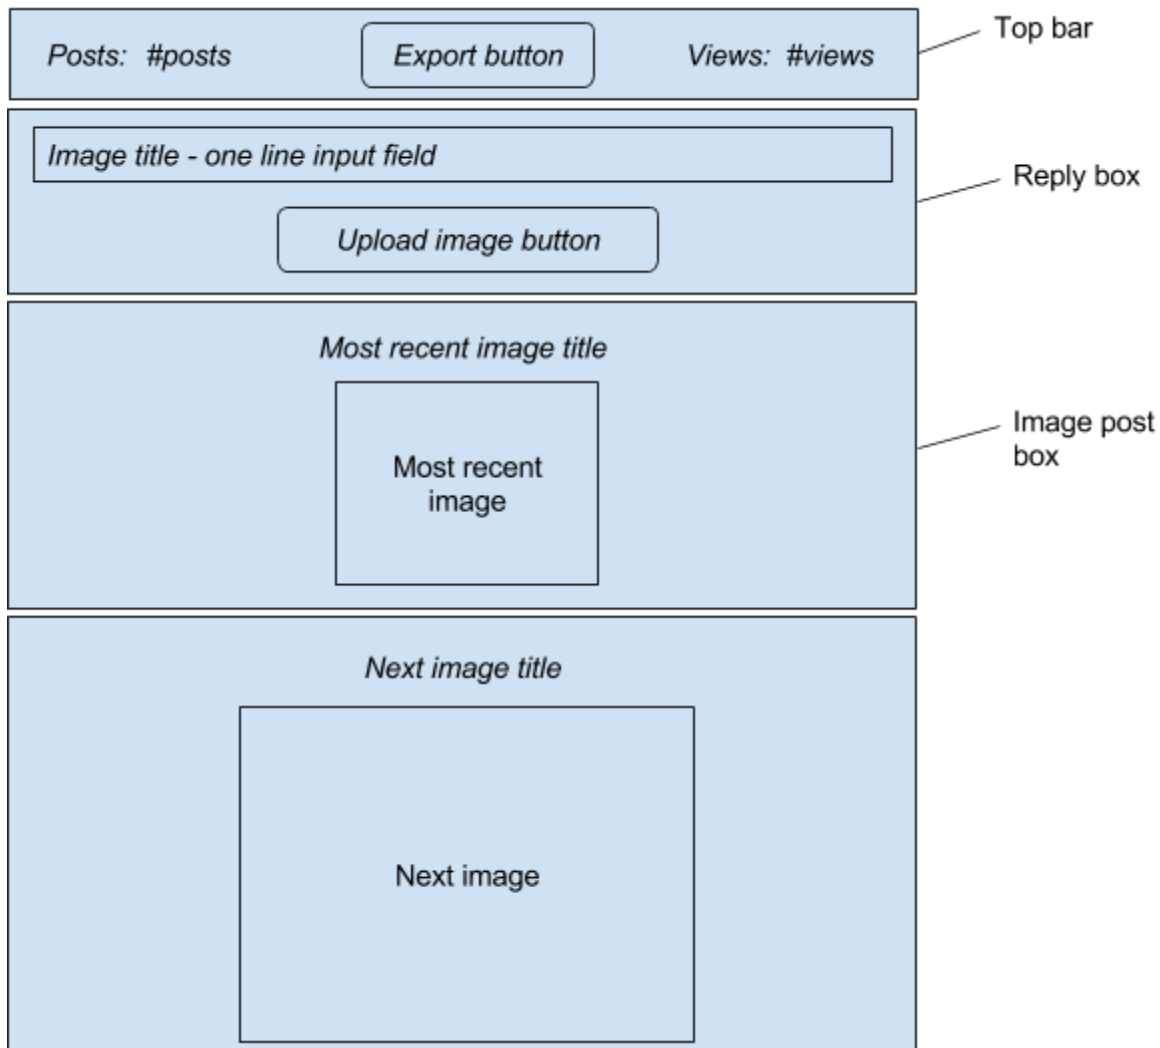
Posts: #posts

Export button

Views: #views

Top bar

Image title - one line input field

Upload image button

Reply box

Most recent image title

Most recent image

Image post box

Next image title

Next image